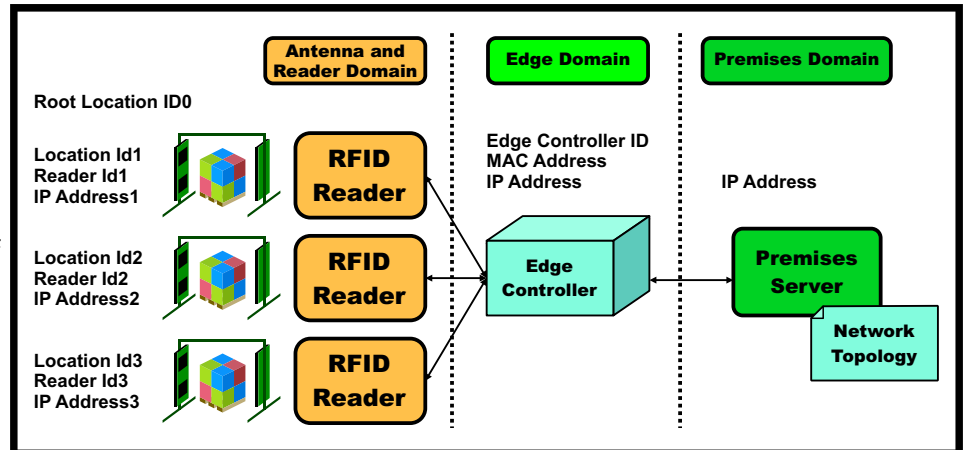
Antenna and Reader Domain

Edge Domain

Premises Domain

Root Location ID0

Location Id1
Reader Id1
IP Address1

RFID Reader

Location Id2
Reader Id2
IP Address2

RFID Reader

Location Id3
Reader Id3
IP Address3

RFID Reader

Edge Controller ID
MAC Address
IP Address

Edge Controller

IP Address

Premises Server

Network Topology